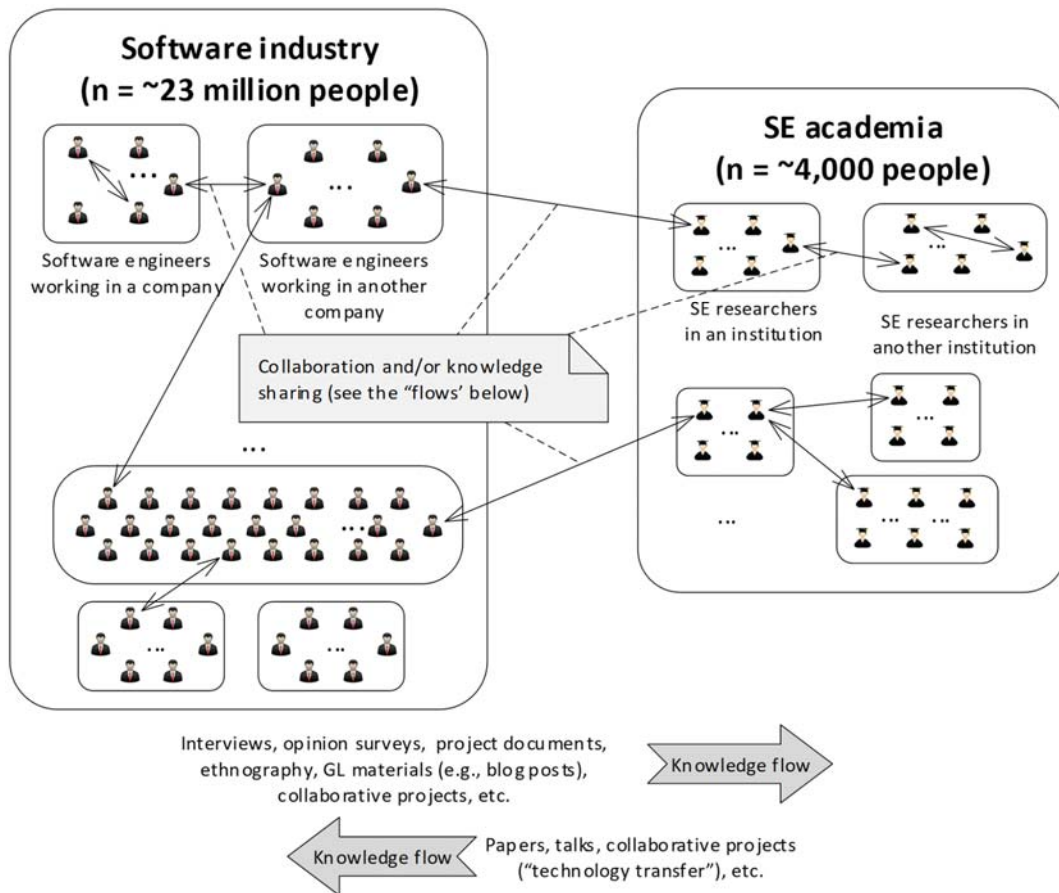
Software industry
(n = ~23 million people)

...

...

Software engineers working in a company

Software engineers working in another company

SE academia
(n = ~4,000 people)

...

...

SE researchers in an institution

SE researchers in another institution

Collaboration and/or knowledge sharing (see the "flows' below)

...

...

...

...

...

...

...

...

Interviews, opinion surveys, project documents, ethnography, GL materials (e.g., blog posts), collaborative projects, etc.

Knowledge flow

Knowledge flow

Papers, talks, collaborative projects ("technology transfer"), etc.